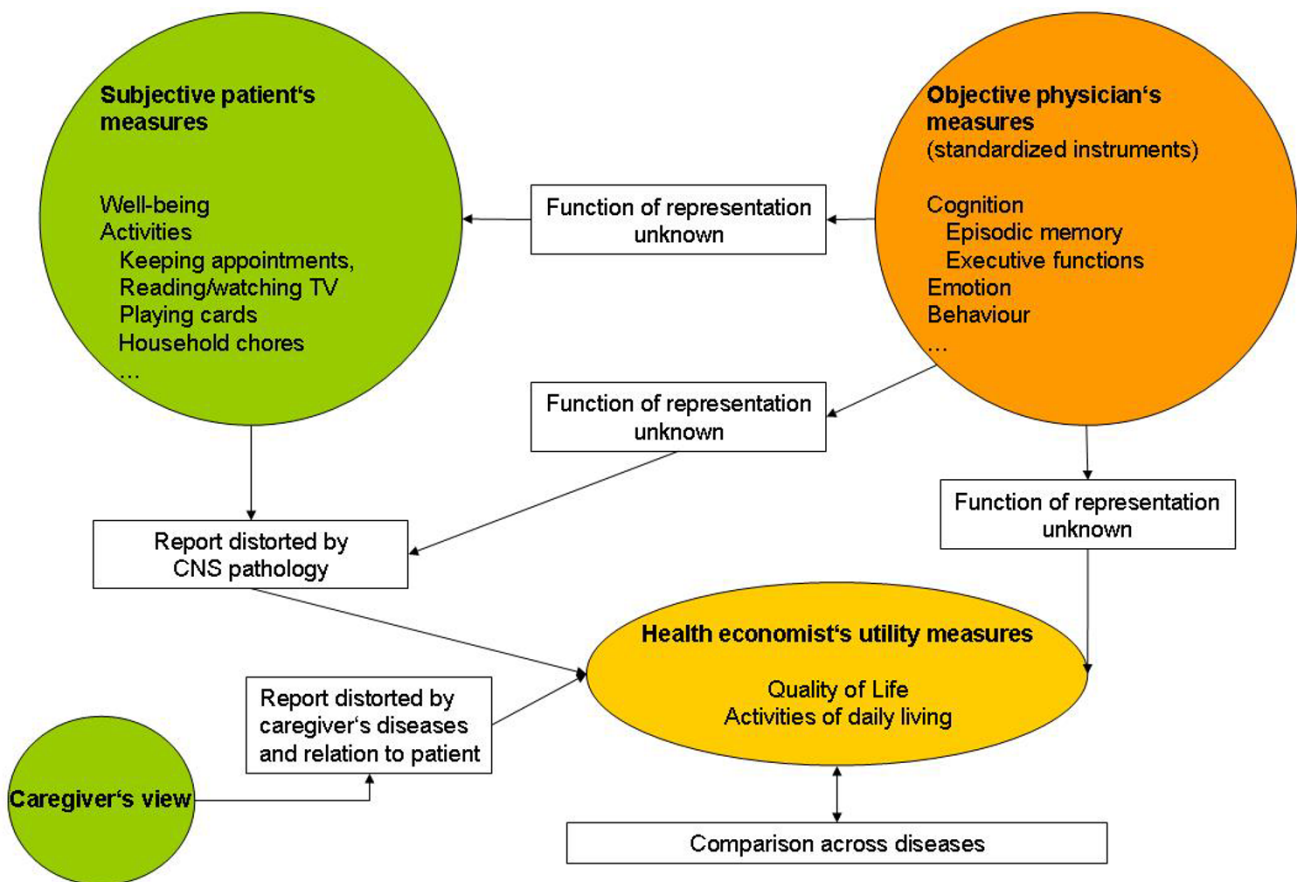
Subjective patient‘s measures

Well-being
Activities
Keeping appointments,
Reading/watching TV
Playing cards
Household chores
…

Function of representation unknown

Objective physician‘s measures
(standardized instruments)

Cognition
Episodic memory
Executive functions
Emotion
Behaviour
…

Function of representation unknown

Function of representation unknown

Report distorted by CNS pathology

Health economist‘s utility measures

Quality of Life
Activities of daily living

Report distorted by caregiver‘s diseases and relation to patient

Caregiver‘s view

Comparison across diseases